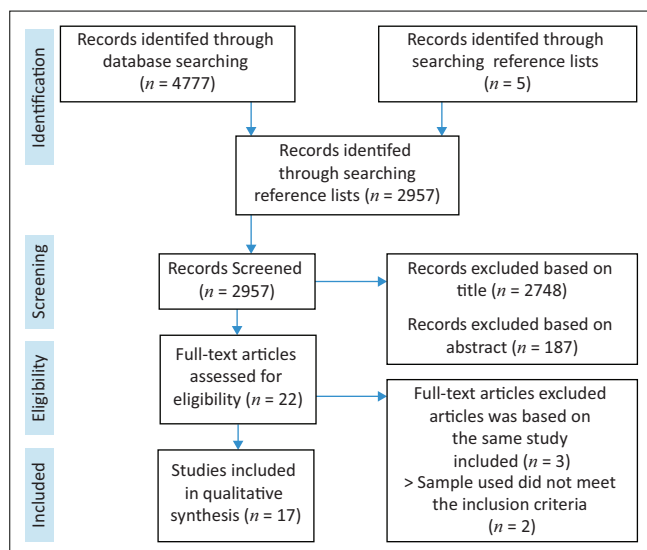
Identification

Records identifed through database searching ($n$ = 4777)

Records identifed through searching reference lists ($n$ = 5)

Records identifed through searching reference lists ($n$ = 2957)

Screening

Records Screened ($n$ = 2957)

Records excluded based on title ($n$ = 2748)

Records excluded based on abstract ($n$ = 187)

Eligibility

Full-text articles assessed for eligibility ($n$ = 22)

Full-text articles excluded articles was based on the same study included ($n$ = 3)
> Sample used did not meet the inclusion criteria ($n$ = 2)

Included

Studies included in qualitative synthesis ($n$ = 17)